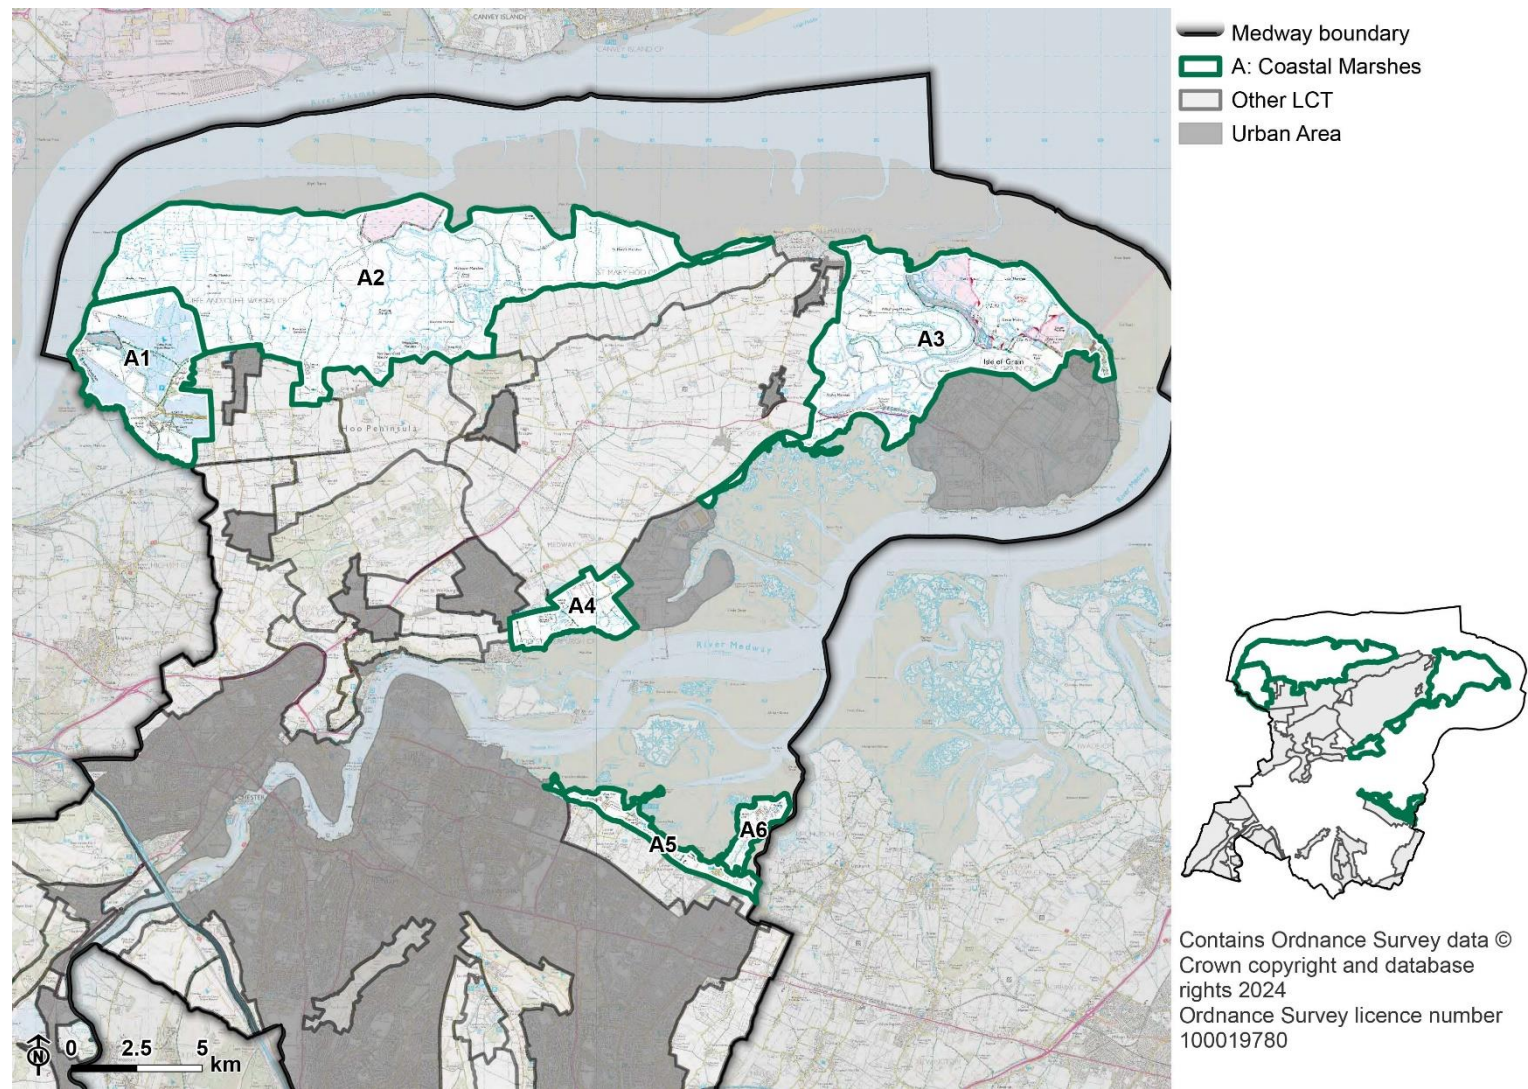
Medway boundary
A: Coastal Marshes
Other LCT
Urban Area

A2
A1
A3
A4
A5
A6

Hoo Peninsula
Isle of Grain
River Medway
CANVEY ISLAND
River Thames

N
0 2.5 5 km

Contains Ordnance Survey data © Crown copyright and database rights 2024
Ordnance Survey licence number 100019780